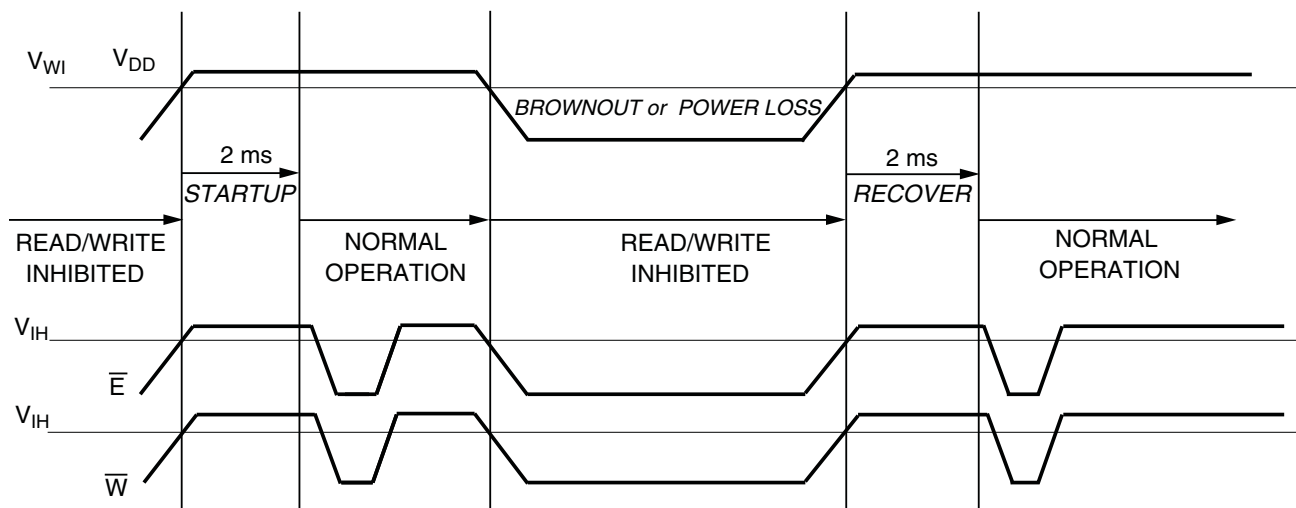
$V_{WI}$ $V_{DD}$

BROWNOUT or POWER LOSS

2 ms
STARTUP

2 ms
RECOVER

READ/WRITE INHIBITED

NORMAL OPERATION

READ/WRITE INHIBITED

NORMAL OPERATION

$V_{IH}$

$\overline{E}$

$V_{IH}$

$\overline{W}$